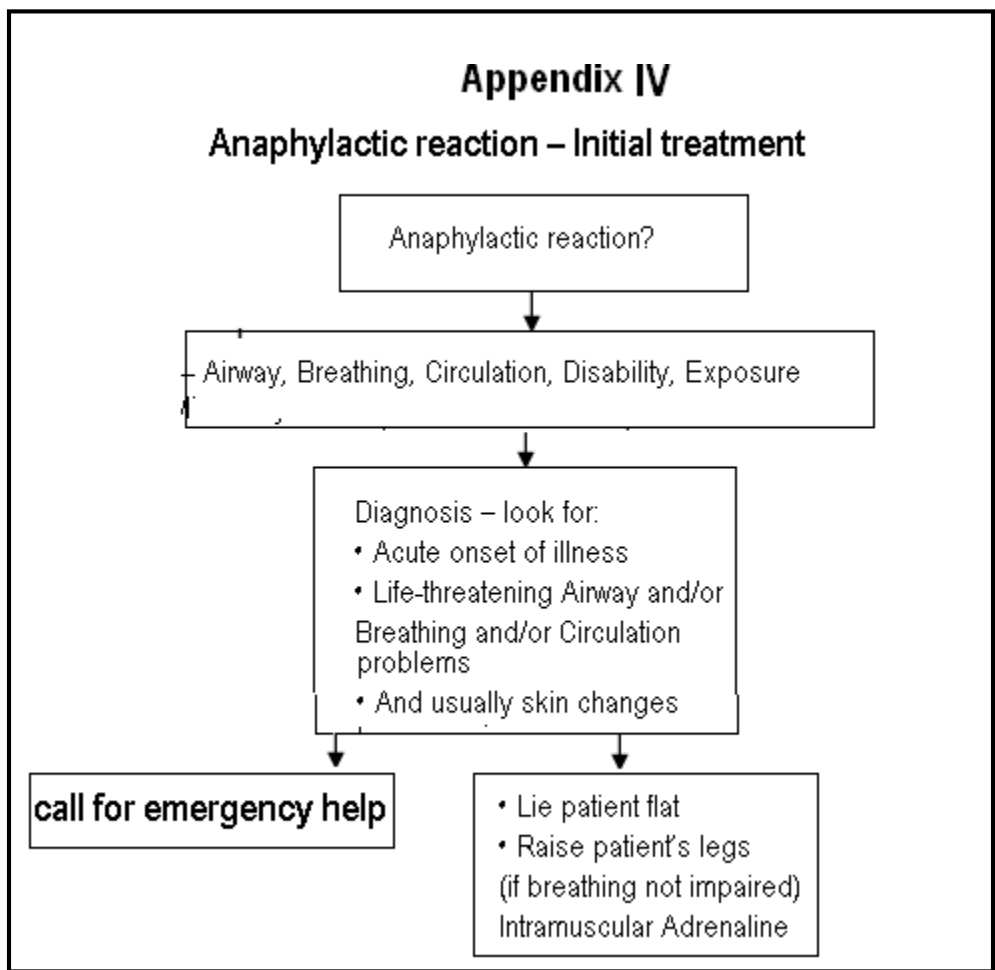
Appendix IV

Anaphylactic reaction – Initial treatment

Anaphylactic reaction?

Airway, Breathing, Circulation, Disability, Exposure

Diagnosis – look for:
• Acute onset of illness
• Life-threatening Airway and/or Breathing and/or Circulation problems
• And usually skin changes

call for emergency help

• Lie patient flat
• Raise patient's legs
(if breathing not impaired)
Intramuscular Adrenaline